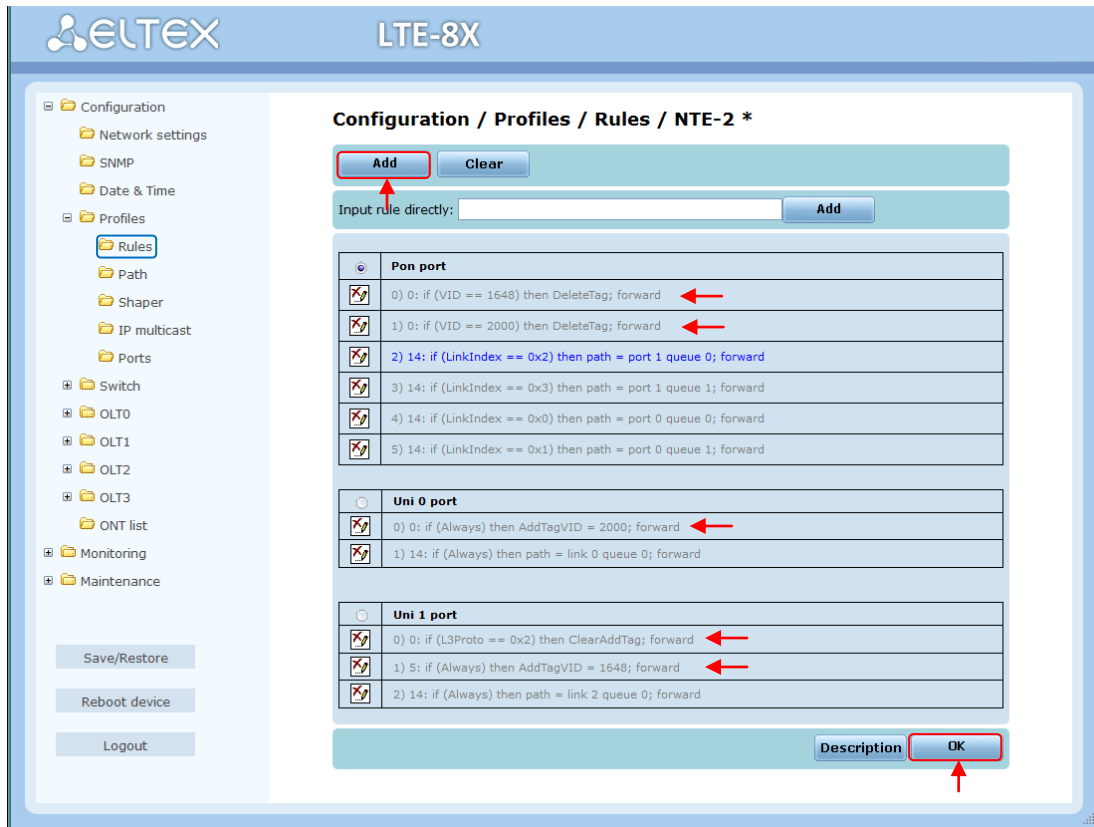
ELTEX LTE-8X

Configuration
Network settings
SNMP
Date & Time
Profiles
Rules
Path
Shaper
IP multicast
Ports
Switch
OLT0
OLT1
OLT2
OLT3
ONT list
Monitoring
Maintenance

Save/Restore
Reboot device
Logout

Configuration / Profiles / Rules / NTE-2 *

Add Clear

Input rule directly: Add

| | Pon port |
|---|---|
| | 0) 0: if (VID == 1648) then DeleteTag; forward |
| | 1) 0: if (VID == 2000) then DeleteTag; forward |
| | 2) 14: if (LinkIndex == 0x2) then path = port 1 queue 0; forward |
| | 3) 14: if (LinkIndex == 0x3) then path = port 1 queue 1; forward |
| | 4) 14: if (LinkIndex == 0x0) then path = port 0 queue 0; forward |
| | 5) 14: if (LinkIndex == 0x1) then path = port 0 queue 1; forward |

| | Uni 0 port |
|---|---|
| | 0) 0: if (Always) then AddTagVID = 2000; forward |
| | 1) 14: if (Always) then path = link 0 queue 0; forward |

| | Uni 1 port |
|---|---|
| | 0) 0: if (L3Proto == 0x2) then ClearAddTag; forward |
| | 1) 5: if (Always) then AddTagVID = 1648; forward |
| | 2) 14: if (Always) then path = link 2 queue 0; forward |

Description OK